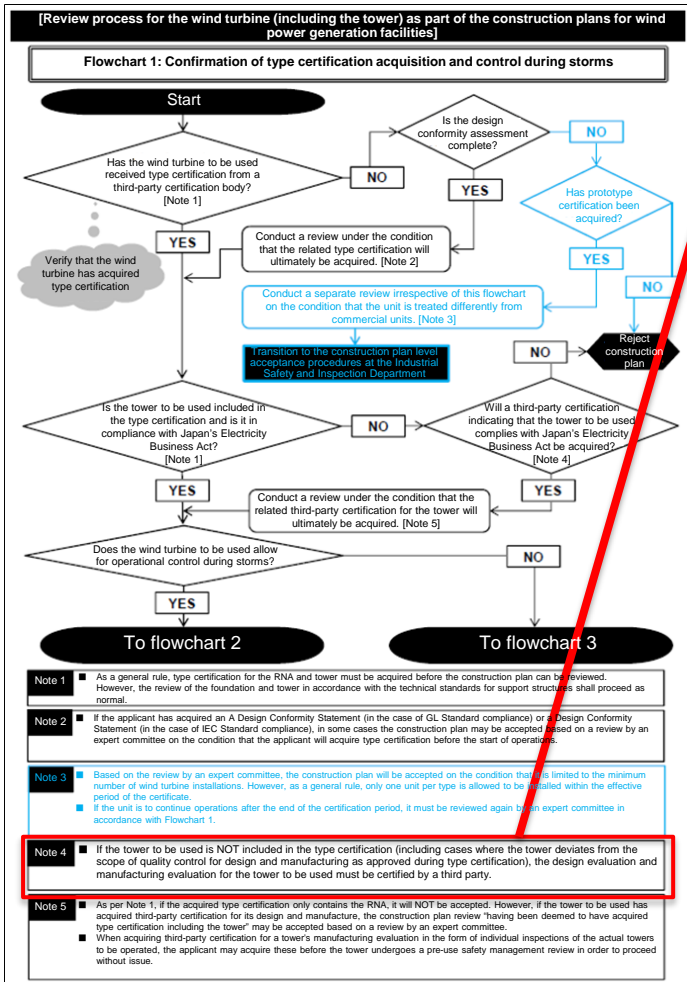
[Review process for the wind turbine (including the tower) as part of the construction plans for wind power generation facilities]

Flowchart 1: Confirmation of type certification acquisition and control during storms

Start

Has the wind turbine to be used received type certification from a third-party certification body? [Note 1]

NO

Is the design conformity assessment complete?

NO

YES

Has prototype certification been acquired?

Verify that the wind turbine has acquired type certification

YES

Conduct a review under the condition that the related type certification will ultimately be acquired. [Note 2]

YES

NO

Conduct a separate review irrespective of this flowchart on the condition that the unit is treated differently from commercial units. [Note 3]

Transition to the construction plan level acceptance procedures at the Industrial Safety and Inspection Department

NO

Reject construction plan

Is the tower to be used included in the type certification and is it in compliance with Japan's Electricity Business Act? [Note 1]

NO

Will a third-party certification indicating that the tower to be used complies with Japan's Electricity Business Act be acquired? [Note 4]

YES

YES

Conduct a review under the condition that the related third-party certification for the tower will ultimately be acquired. [Note 5]

Does the wind turbine to be used allow for operational control during storms?

NO

YES

To flowchart 2

To flowchart 3

Note 1 ■ As a general rule, type certification for the RNA and tower must be acquired before the construction plan can be reviewed. However, the review of the foundation and tower in accordance with the technical standards for support structures shall proceed as normal.

Note 2 ■ If the applicant has acquired an A Design Conformity Statement (in the case of GL Standard compliance) or a Design Conformity Statement (in the case of IEC Standard compliance), in some cases the construction plan may be accepted based on a review by an expert committee on the condition that the applicant will acquire type certification before the start of operations.

Note 3 ■ Based on the review by an expert committee, the construction plan will be accepted on the condition that it is limited to the minimum number of wind turbine installations. However, as a general rule, only one unit per type is allowed to be installed within the effective period of the certificate.
■ If the unit is to continue operations after the end of the certification period, it must be reviewed again by an expert committee in accordance with Flowchart 1.

Note 4 ■ If the tower to be used is NOT included in the type certification (including cases where the tower deviates from the scope of quality control for design and manufacturing as approved during type certification), the design evaluation and manufacturing evaluation for the tower to be used must be certified by a third party.

Note 5 ■ As per Note 1, if the acquired type certification only contains the RNA, it will NOT be accepted. However, if the tower to be used has acquired third-party certification for its design and manufacture, the construction plan review "having been deemed to have acquired type certification including the tower" may be accepted based on a review by an expert committee.
■ When acquiring third-party certification for a tower's manufacturing evaluation in the form of individual inspections of the actual towers to be operated, the applicant may acquire these before the tower undergoes a pre-use safety management review in order to proceed without issue.